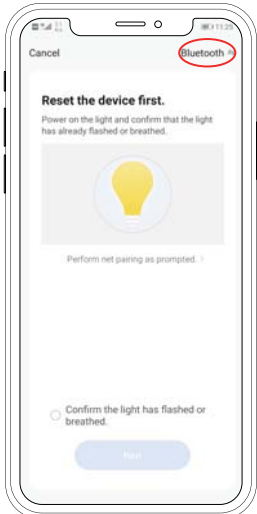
11:25

Cancel

Bluetooth

Reset the device first.

Power on the light and confirm that the light has already flashed or breathed.

Perform net pairing as prompted. >

Confirm the light has flashed or breathed.

Next